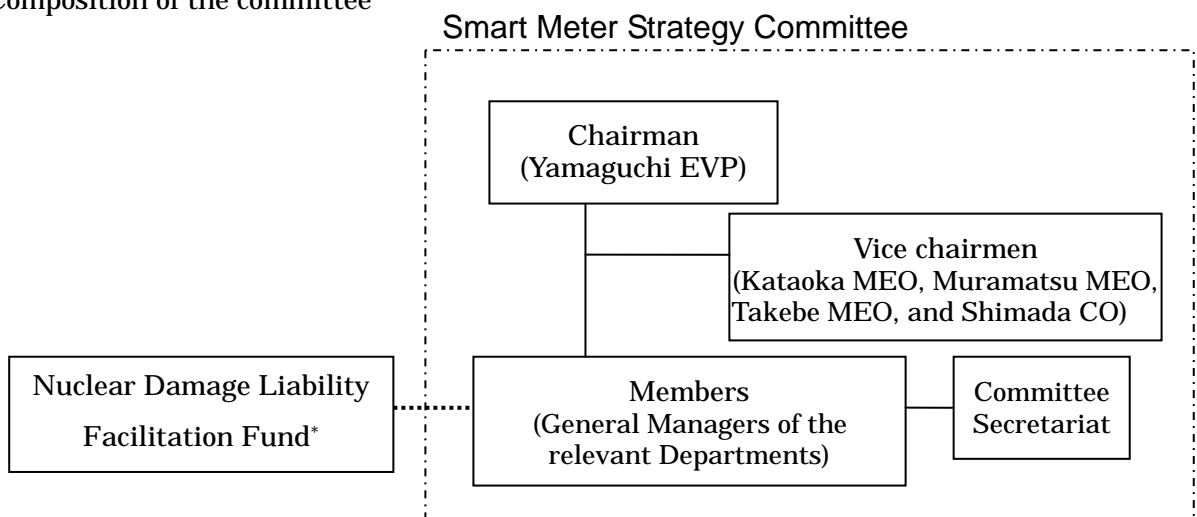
composition of the committee

Smart Meter Strategy Committee

Chairman
(Yamaguchi EVP)

Vice chairmen
(Kataoka MEO, Muramatsu MEO, Takebe MEO, and Shimada CO)

Nuclear Damage Liability Facilitation Fund*

Members
(General Managers of the relevant Departments)

Committee Secretariat